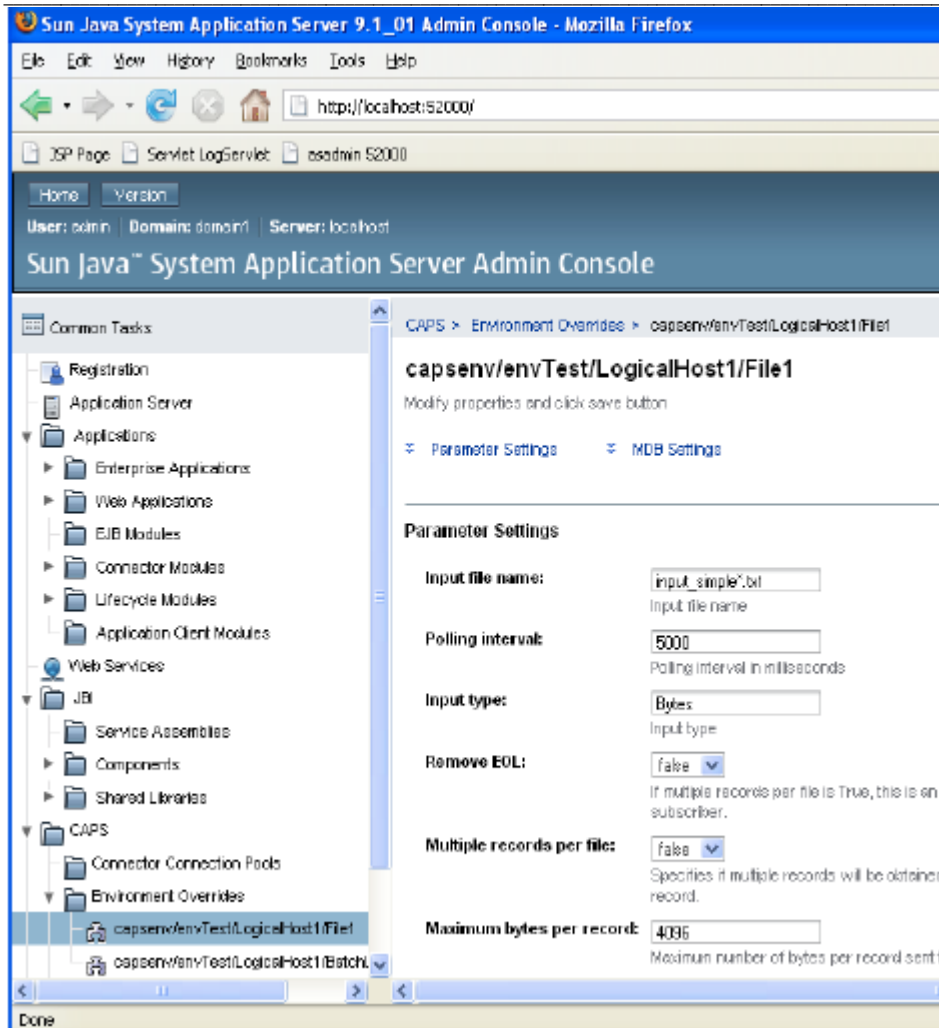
Sun Java System Application Server 9.1_01 Admin Console - Mozilla Firefox

File Edit View History Bookmarks Tools Help

http://localhost:52000/

JSP Page Servlet LogServlet asadmin 52000

Home Version

User: admin Domain: domain1 Server: localhost

Sun Java™ System Application Server Admin Console

Common Tasks

Registration
Application Server
Applications
Enterprise Applications
Web Applications
EJB Modules
Connector Modules
Lifecycle Modules
Application Client Modules
Web Services
JBI
Service Assemblies
Components
Shared Libraries
CAPS
Connector Connection Pools
Environment Overrides
capsenv/envTest/LogicalHost1/File1
capsenv/envTest/LogicalHost1/Batch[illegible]

CAPS > Environment Overrides > capsenv/envTest/LogicalHost1/File1

capsenv/envTest/LogicalHost1/File1

Modify properties and click save button

Parameter Settings MDB Settings

Parameter Settings

Input file name: input_simple*.txt
Input file name

Polling interval: 5000
Polling interval in milliseconds

Input type: Bytes
Input type

Remove EOL: false
If multiple records per file is True, this is en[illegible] subscriber.

Multiple records per file: false
Specifies if multiple records will be obtaine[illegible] record.

Maximum bytes per record: 4096
Maximum number of bytes per record sent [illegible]

Done